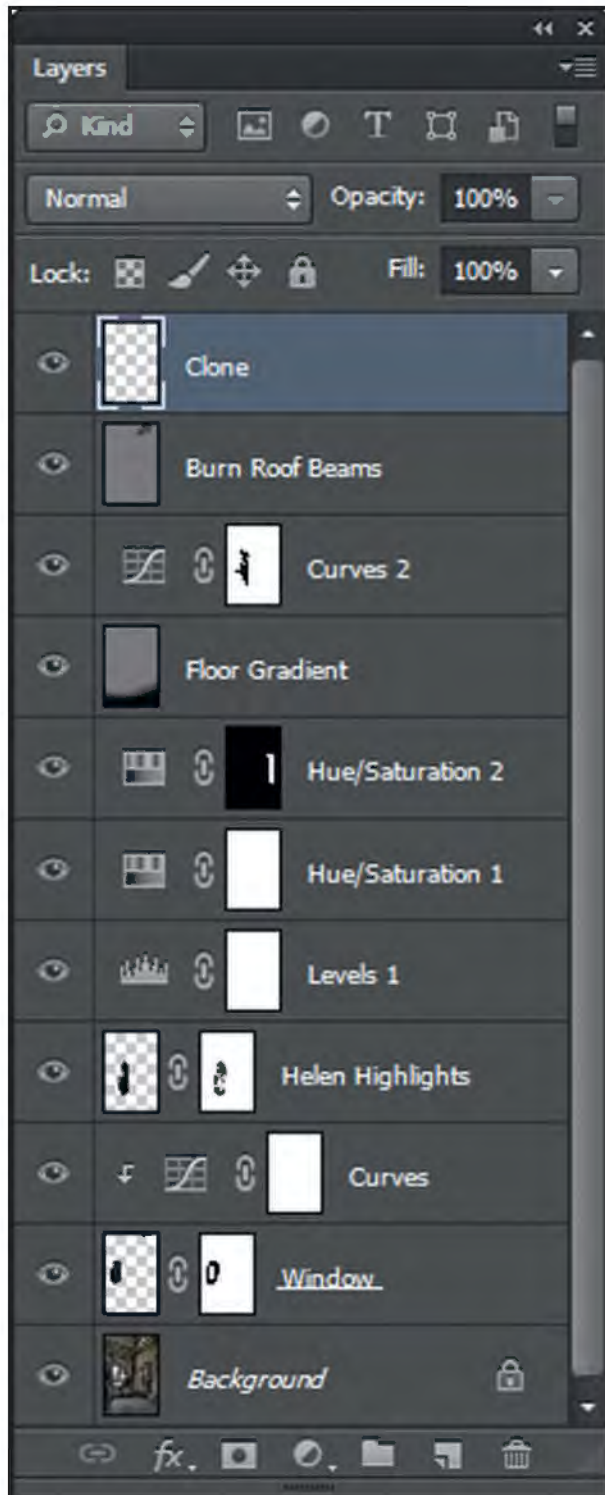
Layers

Kind

Normal

Opacity: 100%

Lock:

Fill: 100%

Clone

Burn Roof Beams

Curves 2

Floor Gradient

Hue/Saturation 2

Hue/Saturation 1

Levels 1

Helen Highlights

Curves

Window

Background

fx